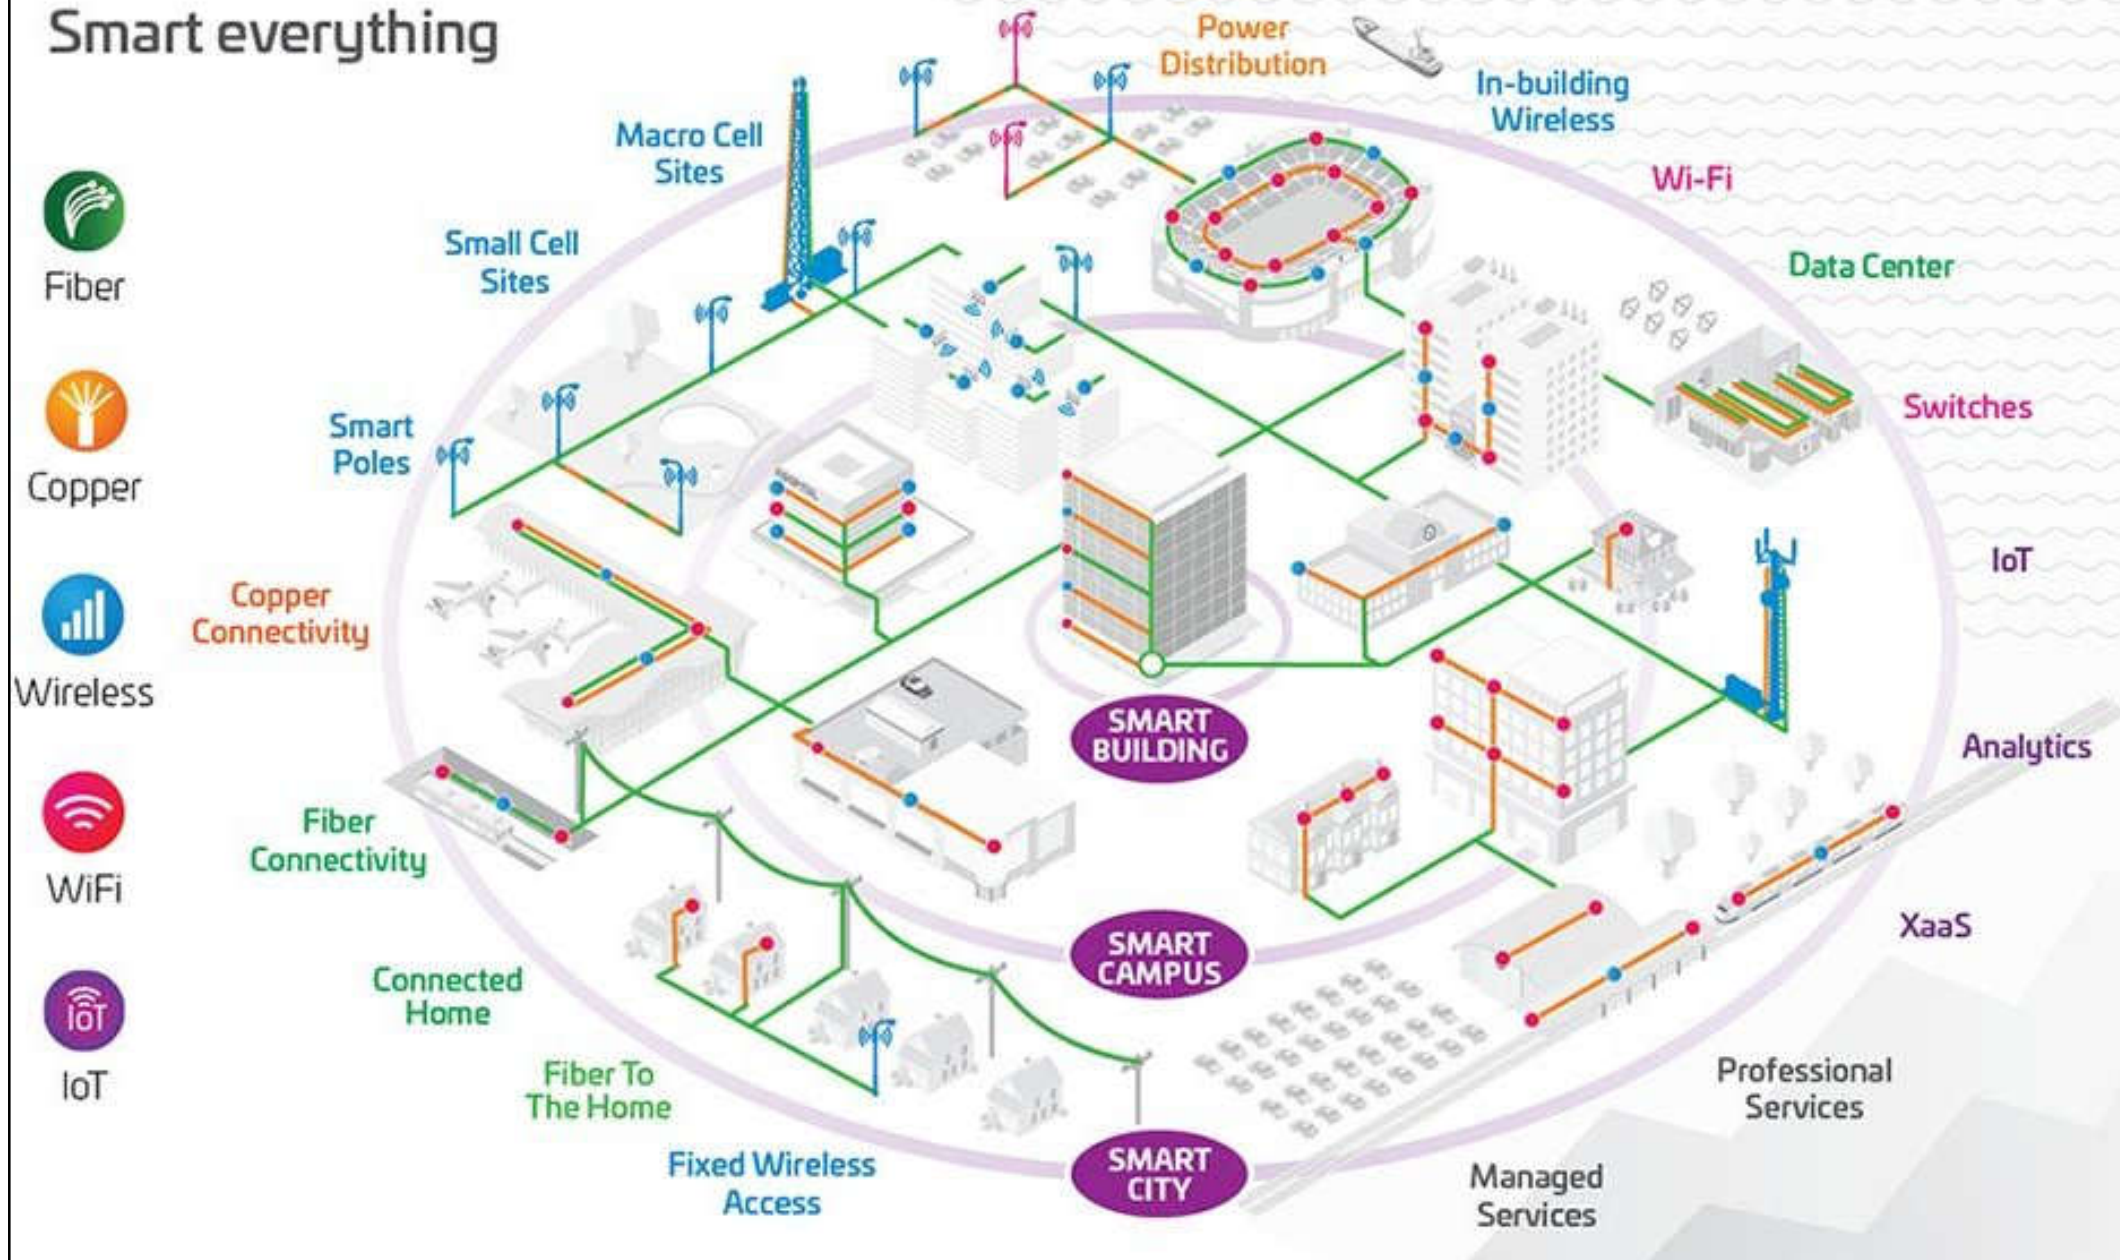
Smart everything

Fiber

Copper

Wireless

WiFi

IoT

Power Distribution

In-building Wireless

Macro Cell Sites

Wi-Fi

Small Cell Sites

Data Center

Smart Poles

Switches

IoT

Copper Connectivity

Analytics

SMART BUILDING

Fiber Connectivity

SMART CAMPUS

XaaS

Connected Home

Professional Services

Fiber To The Home

SMART CITY

Fixed Wireless Access

Managed Services